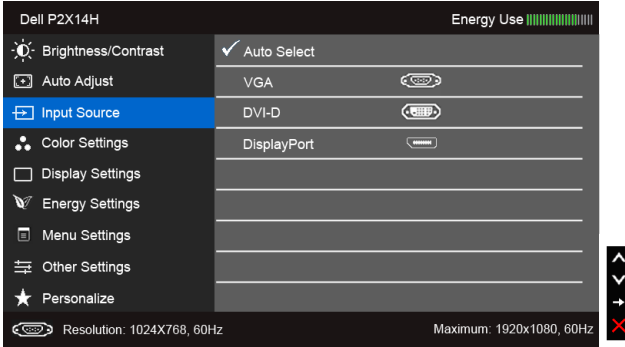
Dell P2X14H

Energy Use

Brightness/Contrast

Auto Adjust

Input Source

Color Settings

Display Settings

Energy Settings

Menu Settings

Other Settings

Personalize

✓ Auto Select

VGA

DVI-D

DisplayPort

Resolution: 1024X768, 60Hz

Maximum: 1920x1080, 60Hz